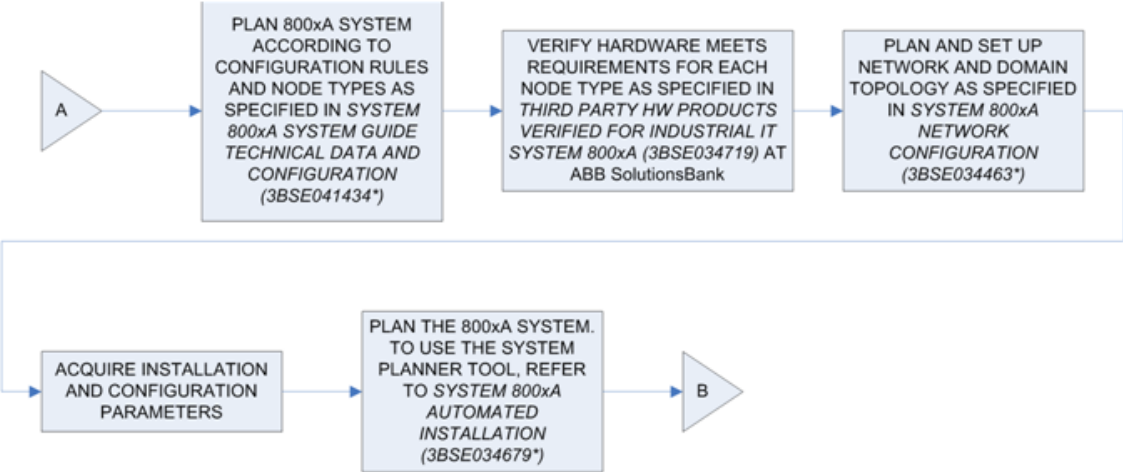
A

PLAN 800xA SYSTEM ACCORDING TO CONFIGURATION RULES AND NODE TYPES AS SPECIFIED IN SYSTEM 800xA SYSTEM GUIDE TECHNICAL DATA AND CONFIGURATION (3BSE041434*)

VERIFY HARDWARE MEETS REQUIREMENTS FOR EACH NODE TYPE AS SPECIFIED IN THIRD PARTY HW PRODUCTS VERIFIED FOR INDUSTRIAL IT SYSTEM 800xA (3BSE034719) AT ABB SolutionsBank

PLAN AND SET UP NETWORK AND DOMAIN TOPOLOGY AS SPECIFIED IN SYSTEM 800xA NETWORK CONFIGURATION (3BSE034463*)

ACQUIRE INSTALLATION AND CONFIGURATION PARAMETERS

PLAN THE 800xA SYSTEM. TO USE THE SYSTEM PLANNER TOOL, REFER TO SYSTEM 800xA AUTOMATED INSTALLATION (3BSE034679*)

B